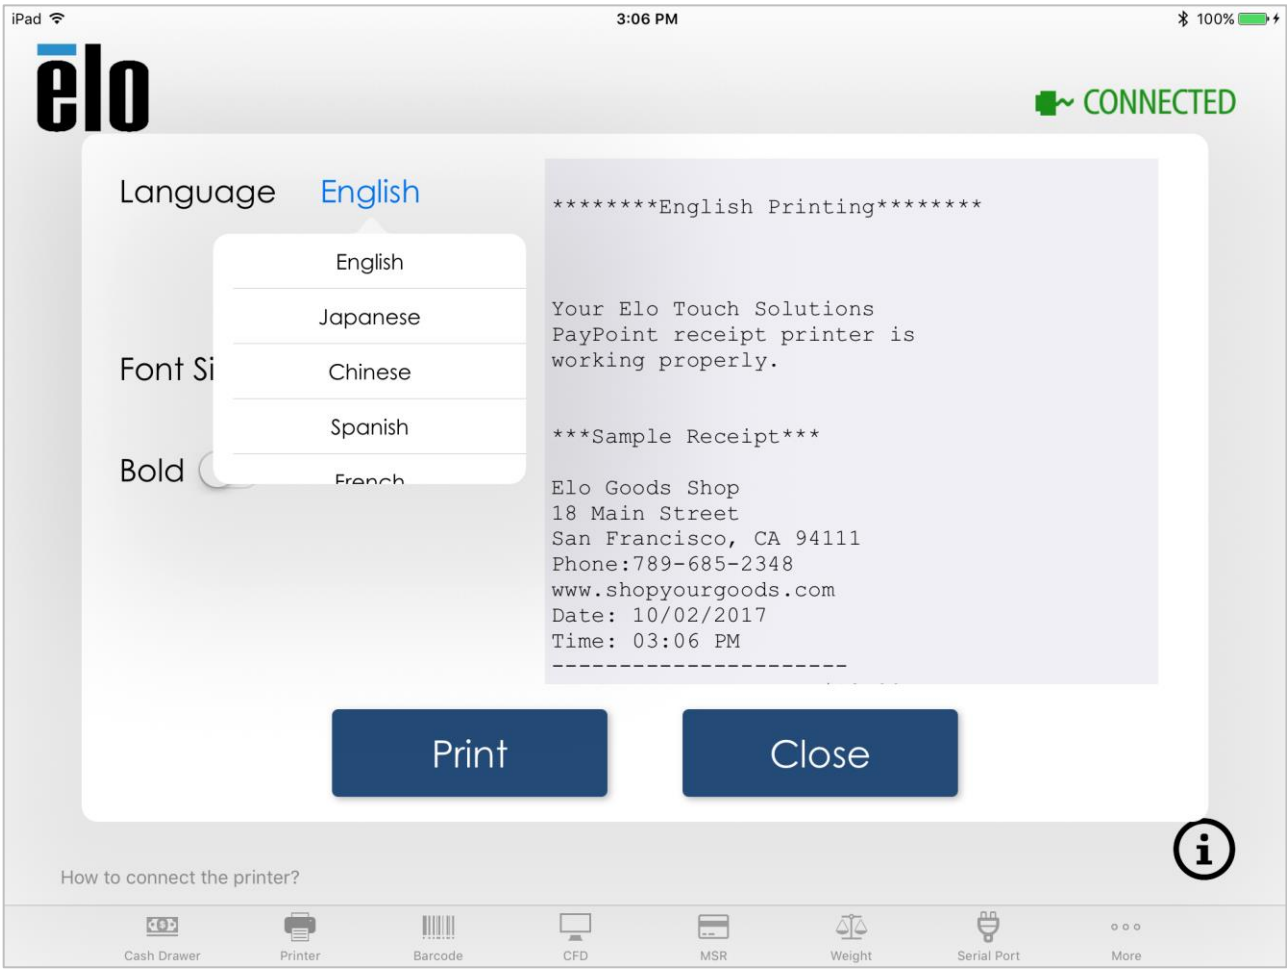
iPad 3:06 PM 100%

elo

CONNECTED

Language English

English
Japanese
Chinese
Spanish
French

Font Si

Bold

********English Printing********

Your Elo Touch Solutions PayPoint receipt printer is working properly.

***Sample Receipt***

Elo Goods Shop
18 Main Street
San Francisco, CA 94111
Phone:789-685-2348
www.shopyourgoods.com
Date: 10/02/2017
Time: 03:06 PM
----------------------

Print

Close

How to connect the printer?

Cash Drawer
Printer
Barcode
CFD
MSR
Weight
Serial Port
More